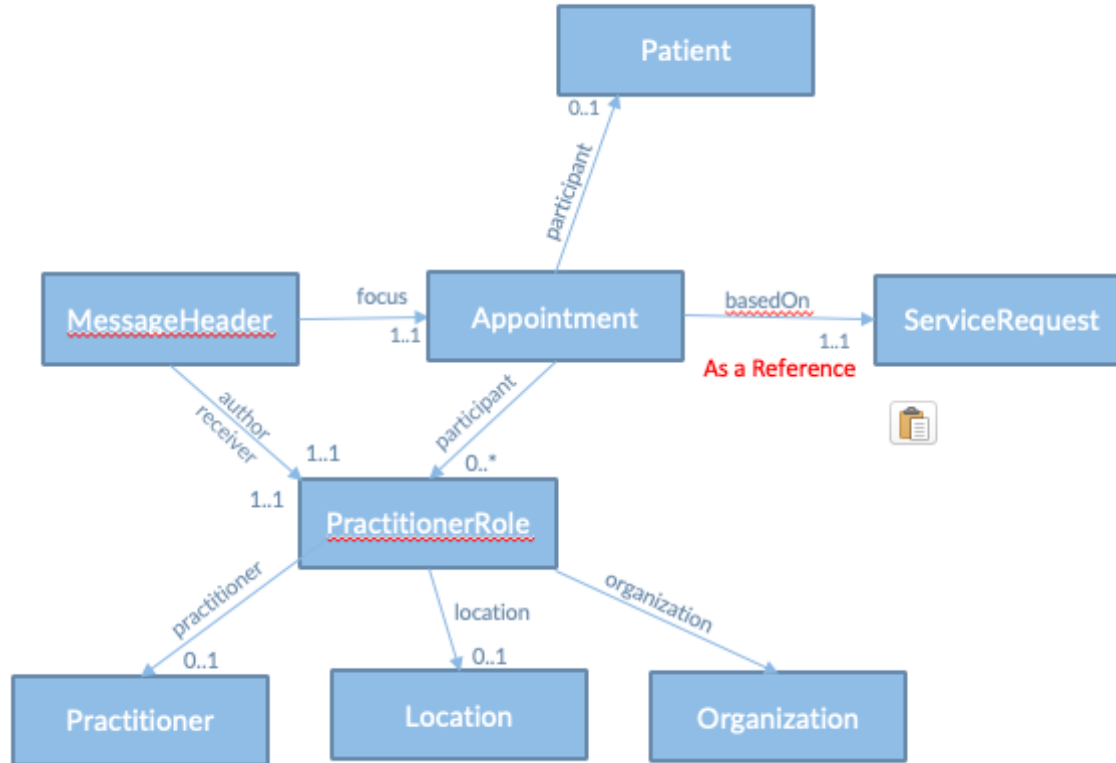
Patient

0..1

participant

MessageHeader

focus

1..1

Appointment

basedOn

1..1

ServiceRequest

As a Reference

author
receiver

participant

1..1

0..*

1..1

PractitionerRole

practitioner

location

organization

0..1

0..1

Practitioner

Location

Organization